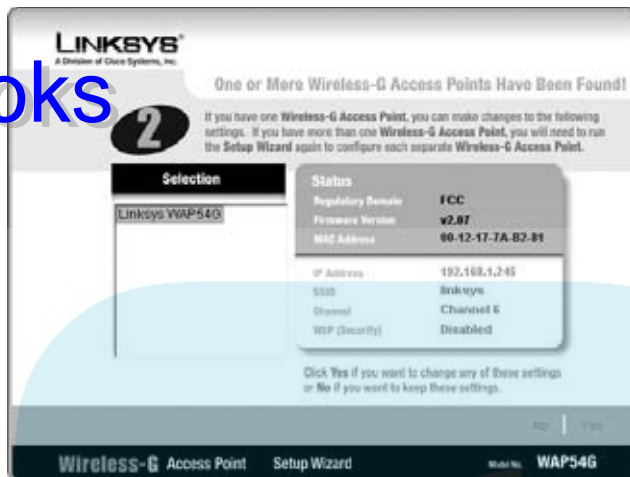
LINKSYS®
A Division of Cisco Systems, Inc.

oks

One or More Wireless-G Access Points Have Been Found!

2

If you have one Wireless-G Access Point, you can make changes to the following settings. If you have more than one Wireless-G Access Point, you will need to run the Setup Wizard again to configure each separate Wireless-G Access Point.

Selection

Linksys WAP54G

Status

| | |
|---|---|
| Regulatory Domain | FCC |
| Firmware Version | v2.07 |
| MAC Address | 00-12-17-7A-B2-91 |
| IP Address | 192.168.1.245 |
| SSID | linksys |
| Channel | Channel 6 |
| WEP (Security) | Disabled |

Click Yes if you want to change any of these settings or No if you want to keep these settings.

No | Yes

Wireless-G Access Point Setup Wizard Model No. WAP54G